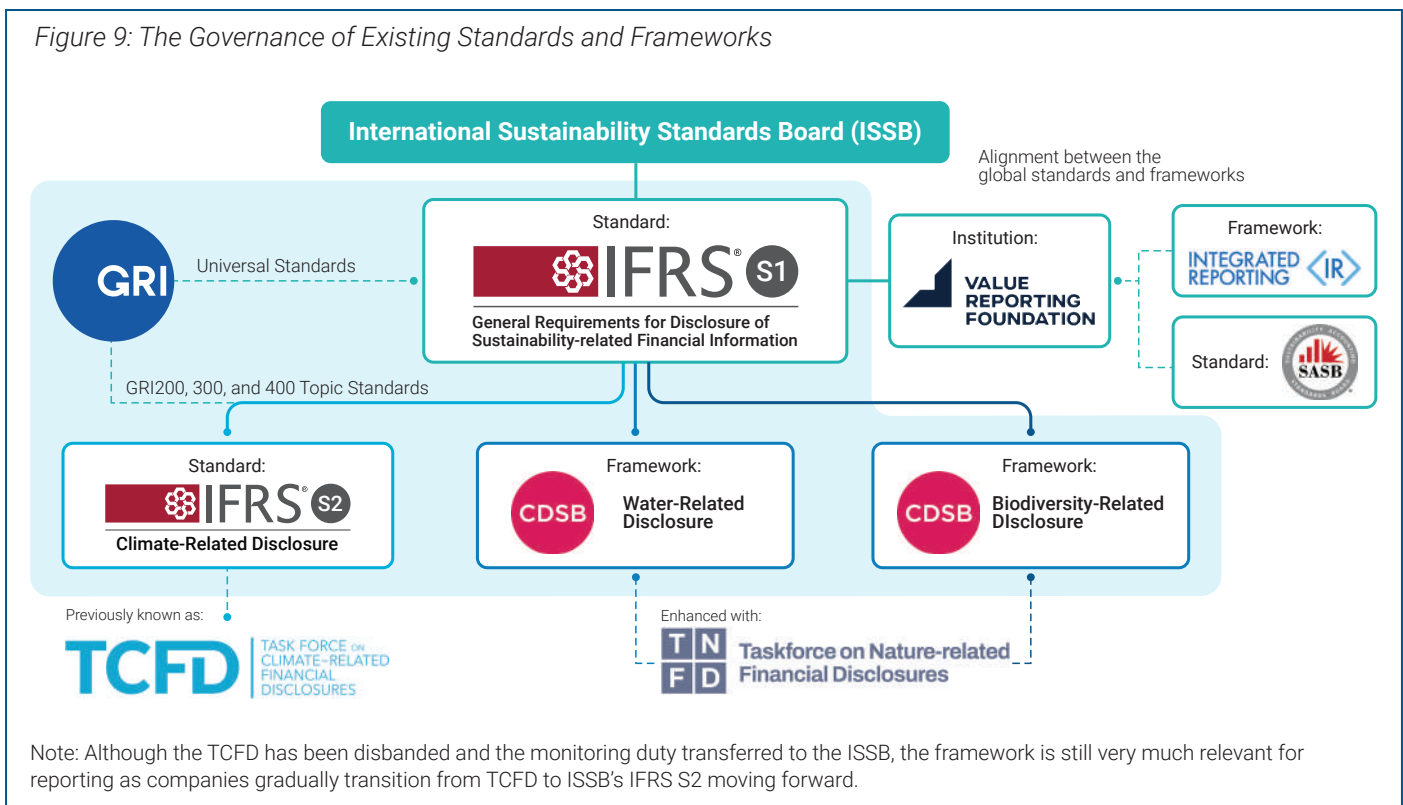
Figure 9: The Governance of Existing Standards and Frameworks

International Sustainability Standards Board (ISSB)

Alignment between the global standards and frameworks

GRI

Universal Standards

Standard:

IFRS® S1

General Requirements for Disclosure of Sustainability-related Financial Information

Institution:

VALUE REPORTING FOUNDATION

Framework:

INTEGRATED REPORTING <IR>

Standard:

SASB

SUSTAINABILITY ACCOUNTING STANDARDS BOARD

GRI200, 300, and 400 Topic Standards

Standard:

IFRS® S2

Climate-Related Disclosure

Framework:

CDSB

Water-Related Disclosure

Framework:

CDSB

Biodiversity-Related DIsclosure

Previously known as:

TCFD TASK FORCE ON CLIMATE-RELATED FINANCIAL DISCLOSURES

Enhanced with:

T N F D Taskforce on Nature-related Financial Disclosures

Note: Although the TCFD has been disbanded and the monitoring duty transferred to the ISSB, the framework is still very much relevant for reporting as companies gradually transition from TCFD to ISSB's IFRS S2 moving forward.